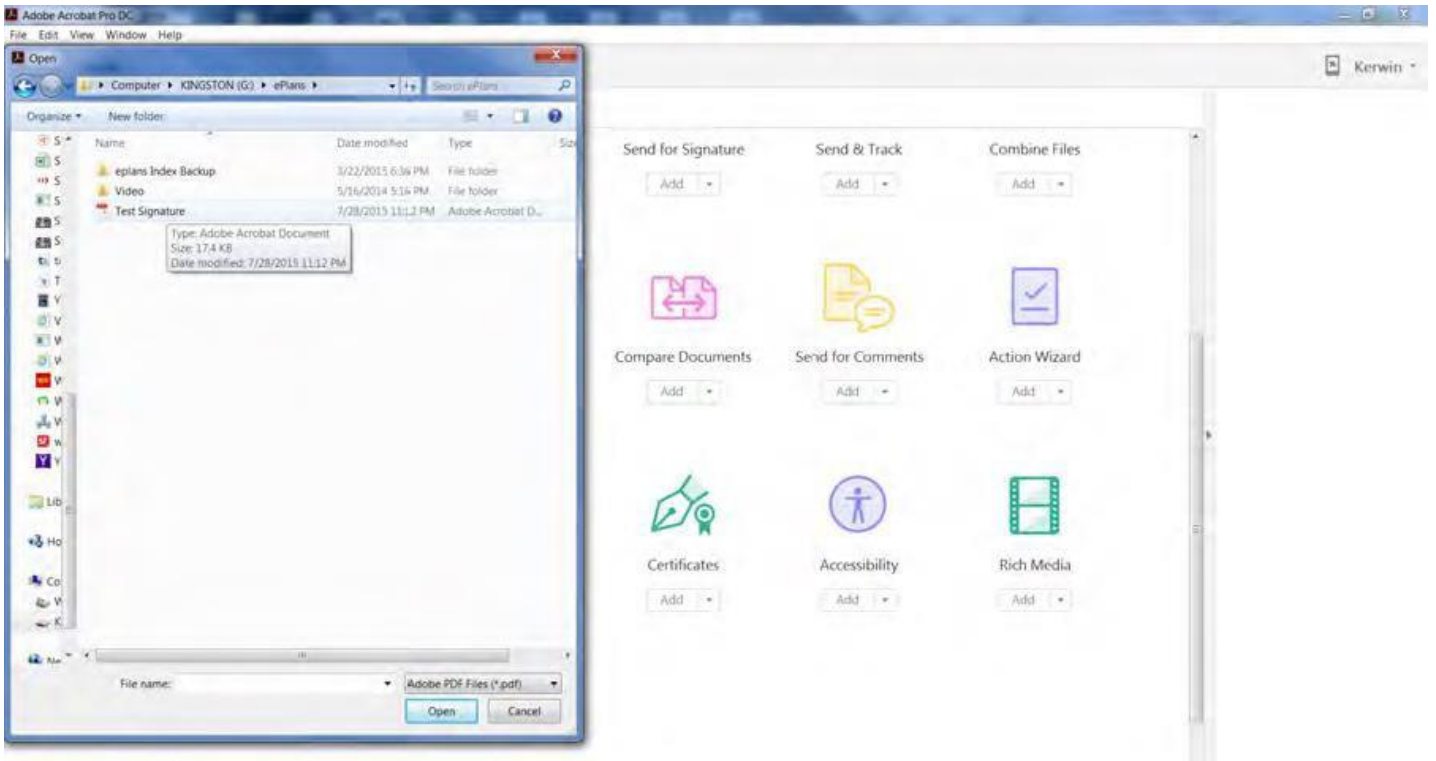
Adobe Acrobat Pro DC
File Edit View Window Help

Open
Computer ▸ KINGSTON (G:) ▸ ePlans ▸
Search ePlans
Organize ▾ New folder

| Name | Date modified | Type | Size |
|---|---|---|---|
| eplans Index Backup | 3/22/2015 6:36 PM | File folder | |
| Video | 5/16/2014 5:16 PM | File folder | |
| Test Signature | 7/28/2015 11:12 PM | Adobe Acrobat D... | |

Type: Adobe Acrobat Document
Size: 17.4 KB
Date modified: 7/28/2015 11:12 PM

Lib
Ho
Co
Ne

File name:
Adobe PDF Files (*.pdf)
Open
Cancel

Kerwin

Send for Signature
Add
Send & Track
Add
Combine Files
Add

Compare Documents
Add
Send for Comments
Add
Action Wizard
Add

Certificates
Add
Accessibility
Add
Rich Media
Add